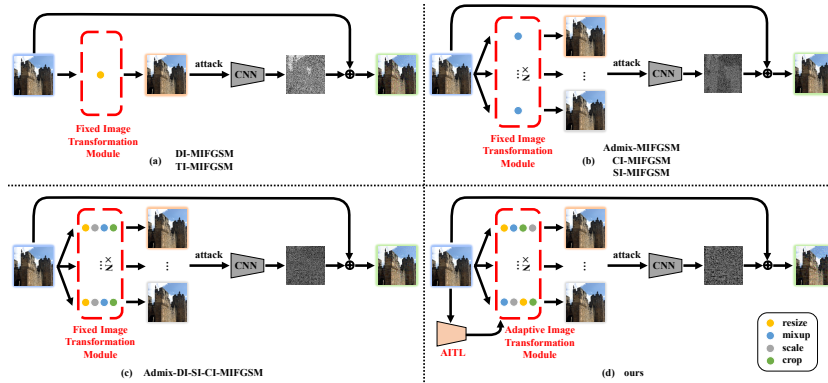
attack
CNN
Fixed Image Transformation Module
(a) DI-MIFGSM
TI-MIFGSM

$\times N$
attack
CNN
Fixed Image Transformation Module
(b) Admix-MIFGSM
CI-MIFGSM
SI-MIFGSM

$\times N$
attack
CNN
Fixed Image Transformation Module
(c) Admix-DI-SI-CI-MIFGSM

$\times N$
attack
CNN
AITL
Adaptive Image Transformation Module
(d) ours

resize
mixup
scale
crop